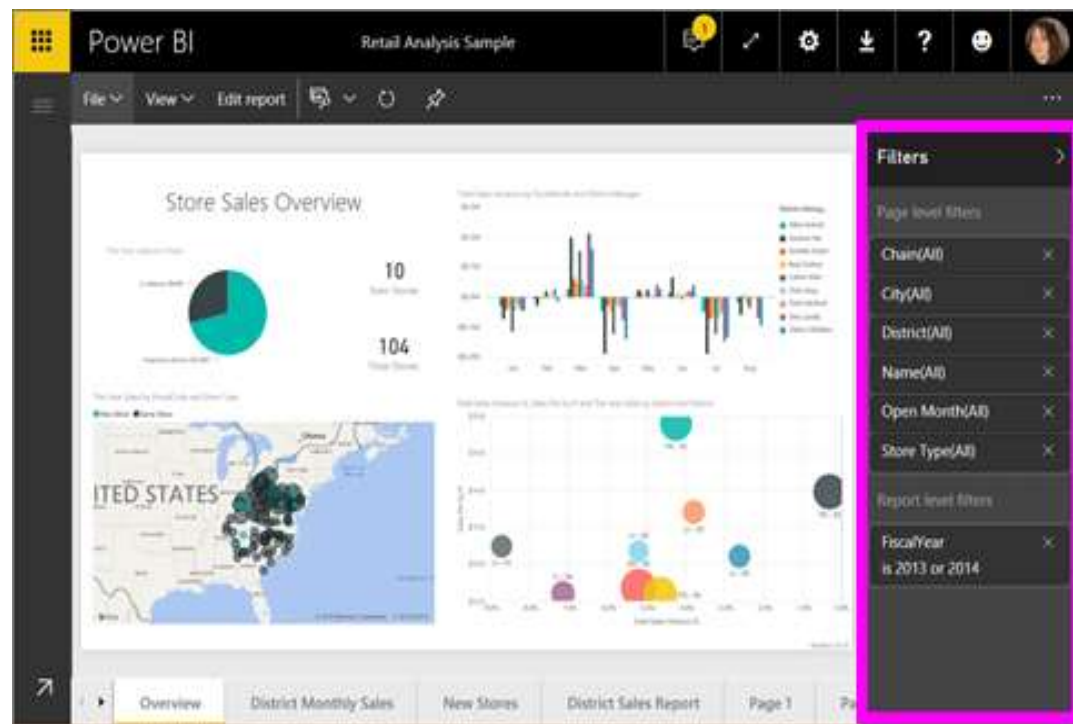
Power BI

Retail Analysis Sample

1

File View Edit report

...

Store Sales Overview

10

104

ITED STATES

Filters

Page level filters

Chain(All)

City(All)

District(All)

Name(All)

Open Month(All)

Store Type(All)

Report level filters

FiscalYear is 2013 or 2014

Overview

District Monthly Sales

New Stores

District Sales Report

Page 1

Pa